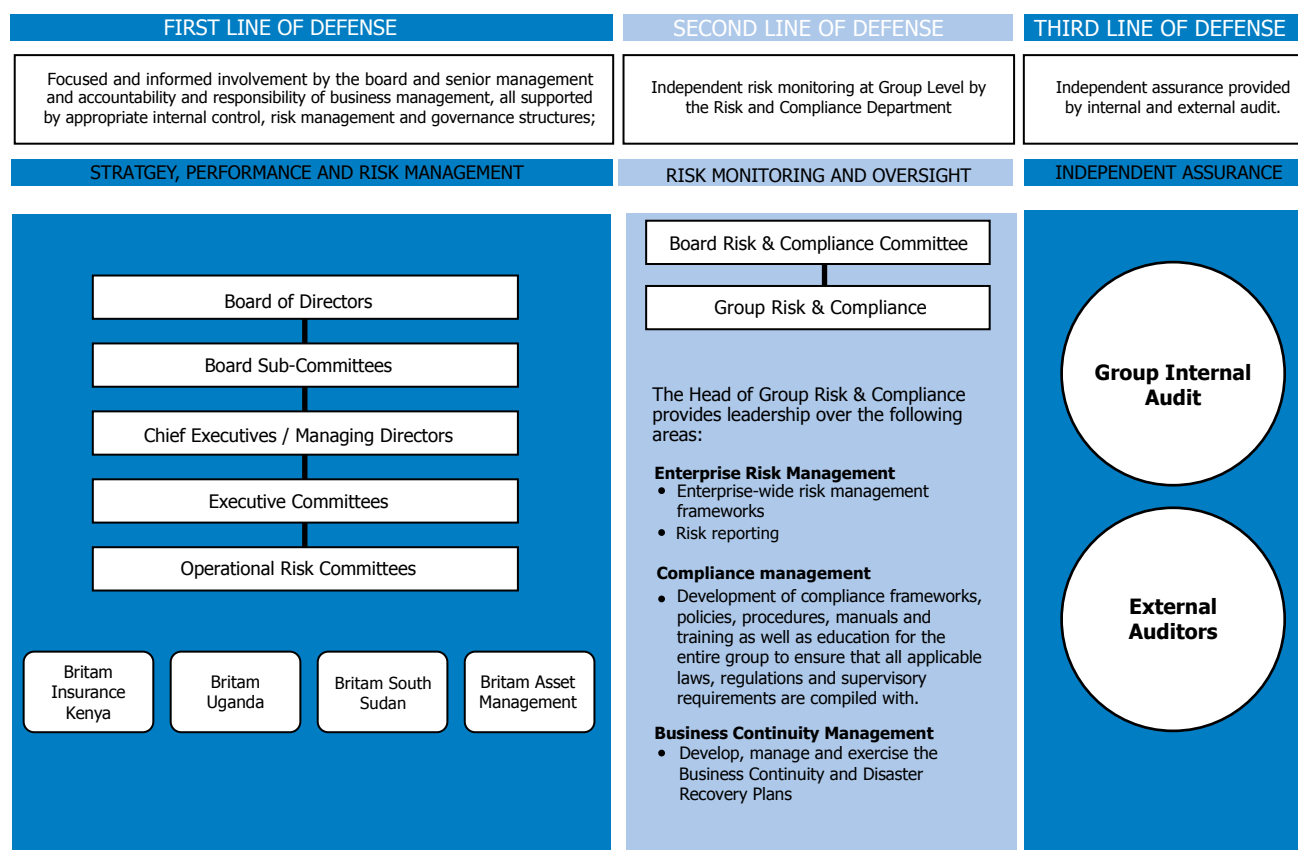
FIRST LINE OF DEFENSE

Focused and informed involvement by the board and senior management and accountability and responsibility of business management, all supported by appropriate internal control, risk management and governance structures;

STRATGEY, PERFORMANCE AND RISK MANAGEMENT

Board of Directors

Board Sub-Committees

Chief Executives / Managing Directors

Executive Committees

Operational Risk Committees

Britam Insurance Kenya

Britam Uganda

Britam South Sudan

Britam Asset Management

SECOND LINE OF DEFENSE

Independent risk monitoring at Group Level by the Risk and Compliance Department

RISK MONITORING AND OVERSIGHT

Board Risk & Compliance Committee

Group Risk & Compliance

The Head of Group Risk & Compliance provides leadership over the following areas:

Enterprise Risk Management
- Enterprise-wide risk management frameworks
- Risk reporting

Compliance management
- Development of compliance frameworks, policies, procedures, manuals and training as well as education for the entire group to ensure that all applicable laws, regulations and supervisory requirements are compiled with.

Business Continuity Management
- Develop, manage and exercise the Business Continuity and Disaster Recovery Plans

THIRD LINE OF DEFENSE

Independent assurance provided by internal and external audit.

INDEPENDENT ASSURANCE

Group Internal Audit

External Auditors